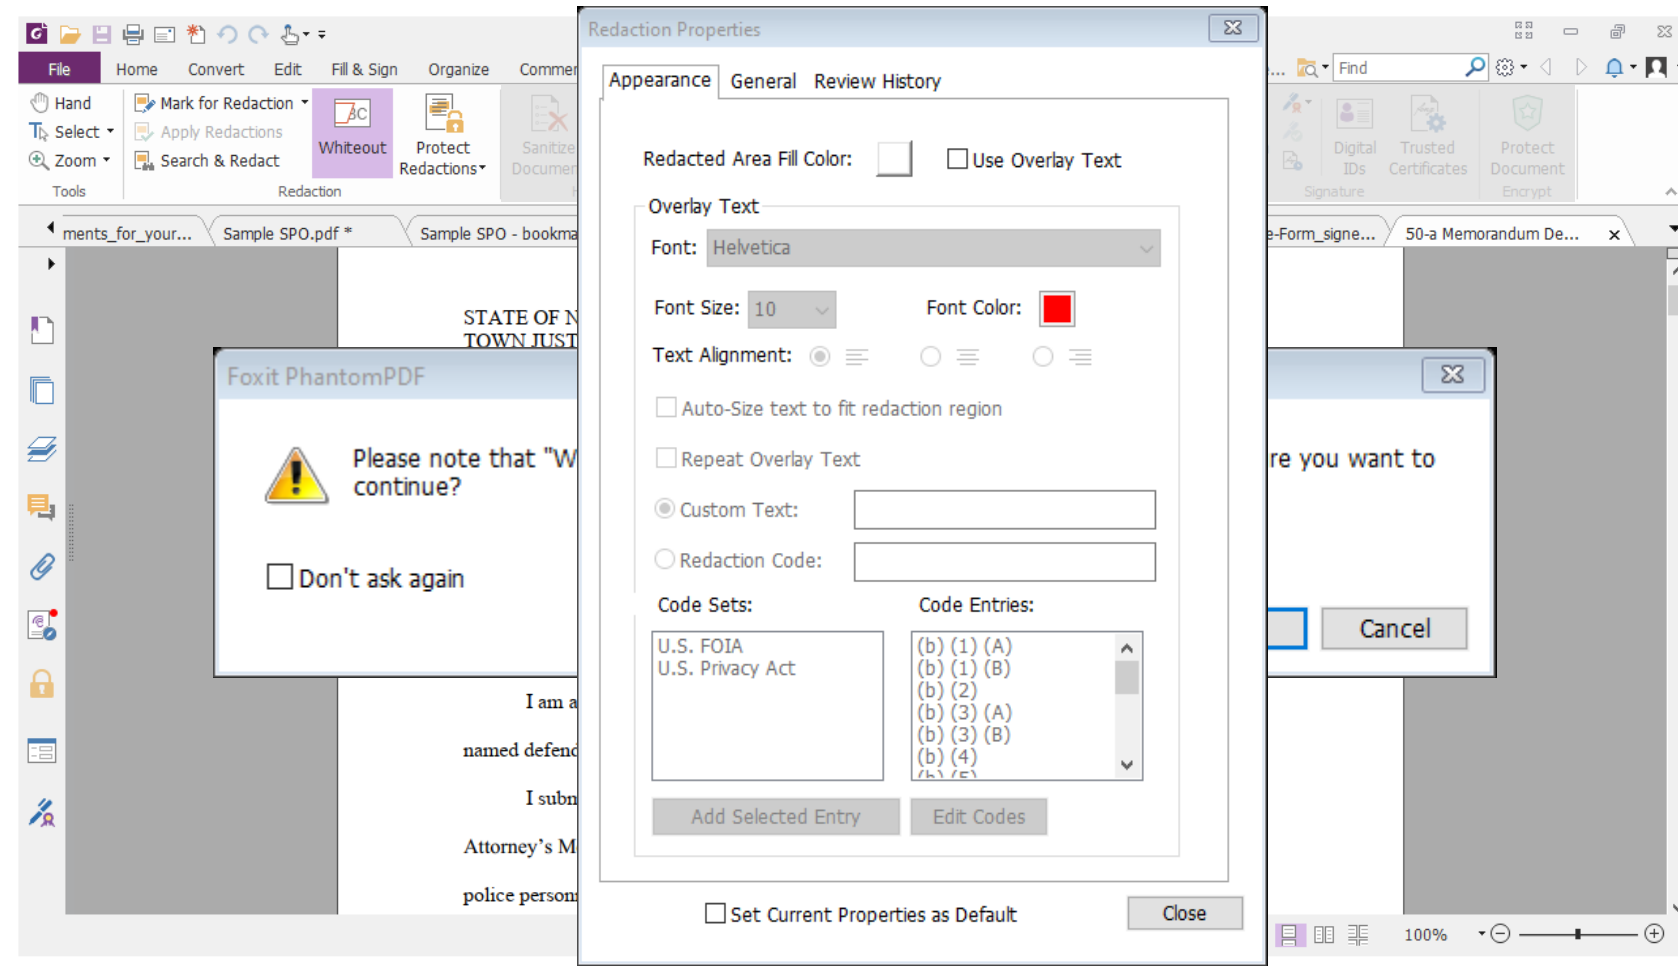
File Home Convert Edit Fill & Sign Organize Commer

Hand
Select
Zoom
Tools

Mark for Redaction
Apply Redactions
Search & Redact
Whiteout
Protect Redactions
Redaction

Sanitize Documen

ments_for_your... Sample SPO.pdf * Sample SPO - bookma

STATE OF N
TOWN JUST

Foxit PhantomPDF

Please note that "W
continue?

Don't ask again

I am a
named defend
I subn
Attorney's M
police person

Redaction Properties

Appearance General Review History

Redacted Area Fill Color: Use Overlay Text

Overlay Text
Font: Helvetica
Font Size: 10 Font Color:
Text Alignment:
Auto-Size text to fit redaction region
Repeat Overlay Text
Custom Text:
Redaction Code:
Code Sets: Code Entries:
U.S. FOIA
U.S. Privacy Act
(b) (1) (A)
(b) (1) (B)
(b) (2)
(b) (3) (A)
(b) (3) (B)
(b) (4)
Add Selected Entry Edit Codes

Set Current Properties as Default Close

Find

Digital IDs Trusted Certificates Protect Document
Signature Encrypt

e-Form_signe... 50-a Memorandum De...

re you want to

Cancel

100%